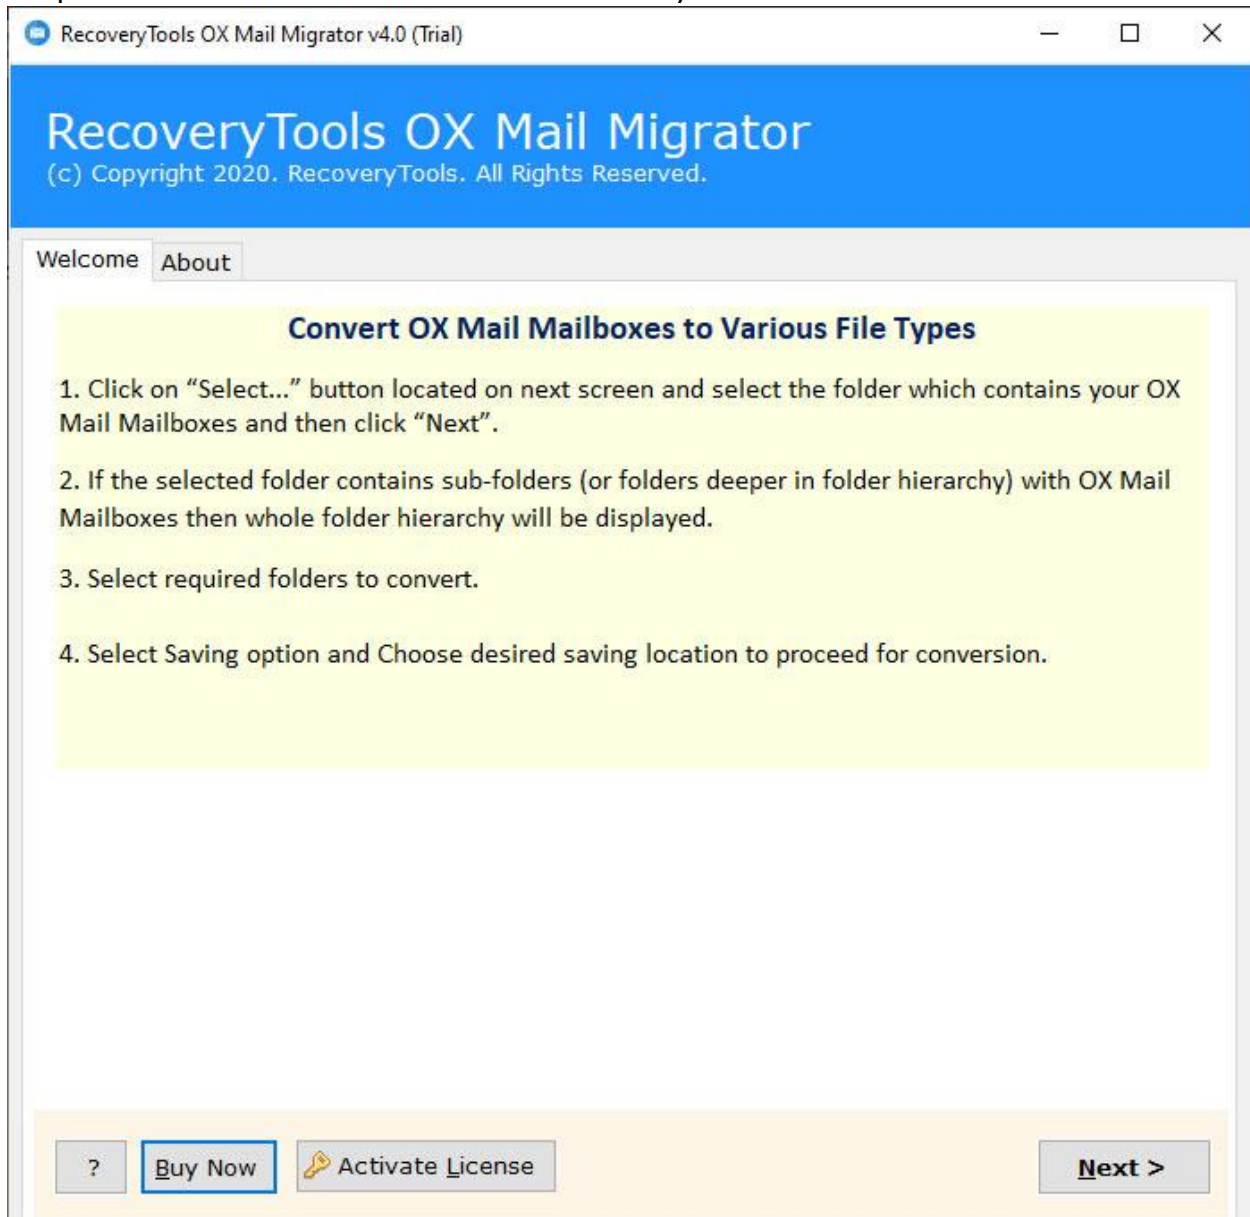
RecoveryTools OX Mail Migrator v4.0 (Trial)

RecoveryTools OX Mail Migrator
(c) Copyright 2020. RecoveryTools. All Rights Reserved.

Welcome About

Convert OX Mail Mailboxes to Various File Types

1. Click on “Select...” button located on next screen and select the folder which contains your OX Mail Mailboxes and then click “Next”.

2. If the selected folder contains sub-folders (or folders deeper in folder hierarchy) with OX Mail Mailboxes then whole folder hierarchy will be displayed.

3. Select required folders to convert.

4. Select Saving option and Choose desired saving location to proceed for conversion.

? Buy Now Activate License Next >